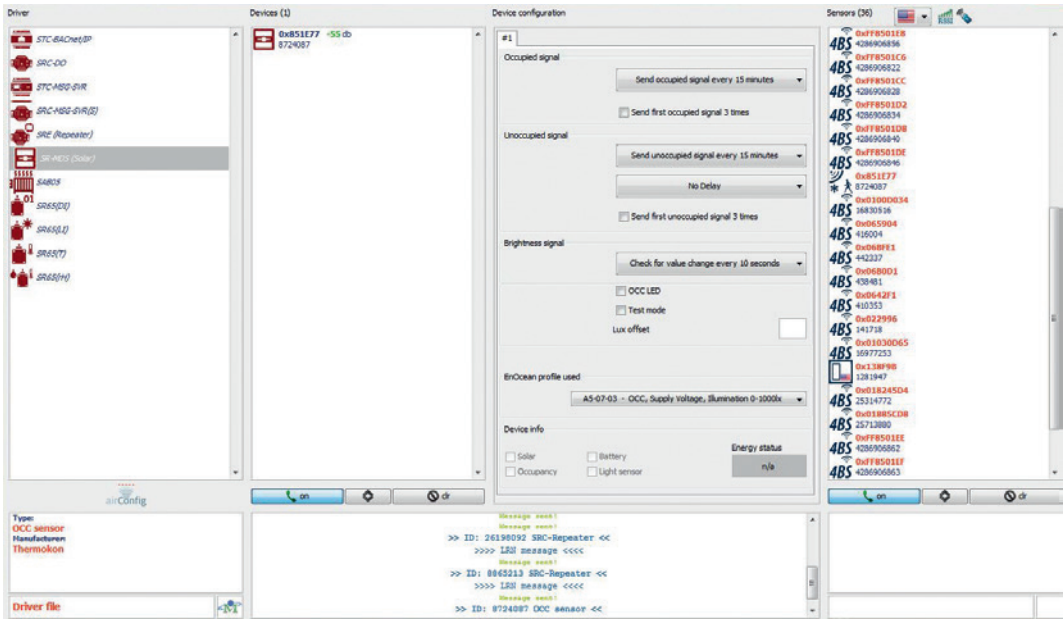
Driver

STC-BACnet/IP
SRC-DO
STC-MBS-SVR
SRC-MBS-SVR(S)
SRE (Repeater)
SR-MDS (Solar)
SAB05
SR65(DI)
SR65(LI)
SR65(T)
SR65(H)

airConfig

Type:
OCC sensor
Manufacturer:
Thermokon

Driver file

Devices (1)

0x851E77 -55 db
8724087

on
clr

Device configuration

#1

Occupied signal
Send occupied signal every 15 minutes
Send first occupied signal 3 times

Unoccupied signal
Send unoccupied signal every 15 minutes
No Delay
Send first unoccupied signal 3 times

Brightness signal
Check for value change every 10 seconds
OCC LED
Test mode
Lux offset

EnOcean profile used
A5-07-03 - OCC, Supply Voltage, Illumination 0-1000lx

Device info
Solar
Battery
Occupancy
Light sensor
Energy status
n/a

Message sent!
Message sent!
>> ID: 26198092 SRC-Repeater <<
>>>> LRN message <<<<
Message sent!
>> ID: 8865213 SRC-Repeater <<
>>>> LRN message <<<<
Message sent!
>> ID: 8724087 OCC sensor <<

Sensors (36)

4BS 0xFF8501E8
4286906856
4BS 0xFF8501C6
4286906822
4BS 0xFF8501CC
4286906828
4BS 0xFF8501D2
4286906834
4BS 0xFF8501D8
4286906840
4BS 0xFF8501DE
4286906846
0x851E77
8724087
4BS 0x0100D034
16830516
4BS 0x065904
416004
4BS 0x06BFE1
442337
4BS 0x06B0D1
438481
4BS 0x0642F1
410353
4BS 0x022996
141718
4BS 0x01030D65
16977253
0x138F9B
1281947
4BS 0x018245D4
25314772
4BS 0x0188SCD8
25713880
4BS 0xFF8501EE
4286906862
4BS 0xFF8501EF
4286906863

on
clr